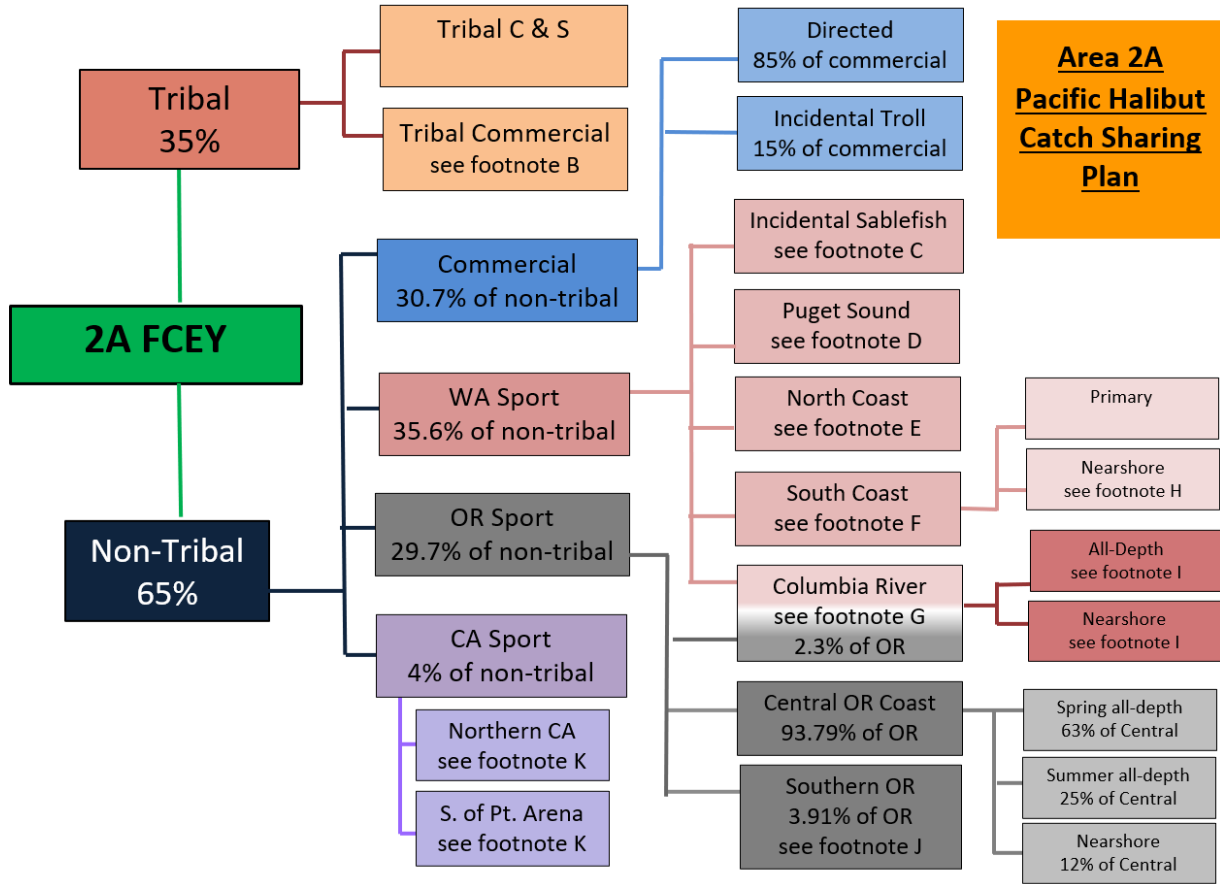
Area 2A Pacific Halibut Catch Sharing Plan

Tribal
35%

Tribal C & S

Tribal Commercial
see footnote B

Directed
85% of commercial

Incidental Troll
15% of commercial

2A FCEY

Commercial
30.7% of non-tribal

Incidental Sablefish
see footnote C

Puget Sound
see footnote D

WA Sport
35.6% of non-tribal

North Coast
see footnote E

Primary

South Coast
see footnote F

Nearshore
see footnote H

OR Sport
29.7% of non-tribal

Non-Tribal
65%

Columbia River
see footnote G
2.3% of OR

All-Depth
see footnote I

Nearshore
see footnote I

CA Sport
4% of non-tribal

Central OR Coast
93.79% of OR

Spring all-depth
63% of Central

Northern CA
see footnote K

Summer all-depth
25% of Central

S. of Pt. Arena
see footnote K

Southern OR
3.91% of OR
see footnote J

Nearshore
12% of Central